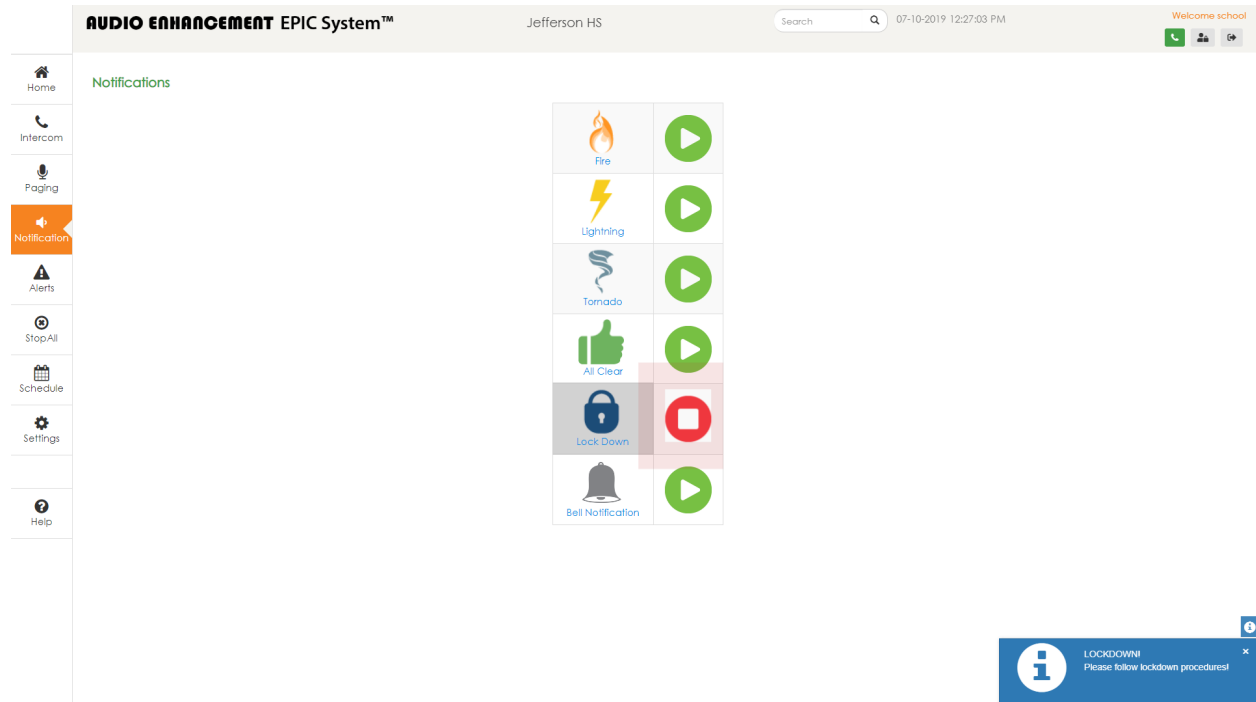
AUDIO ENHANCEMENT EPIC System™

Jefferson HS

Search

07-10-2019 12:27:03 PM

Welcome school

Home

Intercom

Paging

Notification

Alerts

StopAll

Schedule

Settings

Help

Notifications

Fire

Lightning

Tornado

All Clear

Lock Down

Bell Notification

LOCKDOWN!
Please follow lockdown procedures!

×